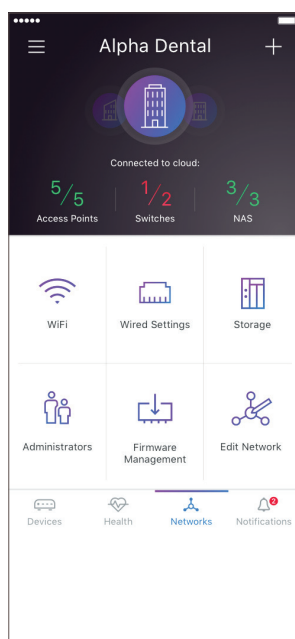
Alpha Dental

Connected to cloud:

$^5/_5$ Access Points

$^1/_2$ Switches

$^3/_3$ NAS

WiFi

Wired Settings

Storage

Administrators

Firmware Management

Edit Network

Devices

Health

Networks

2

Notifications